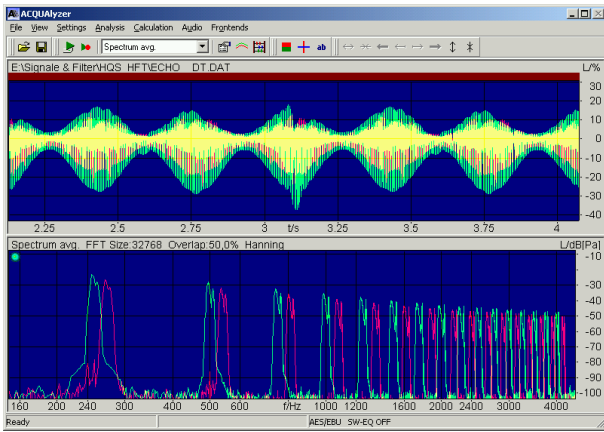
ACQUAlyzer
File View Settings Analysis Calculation Audio Frontends
Spectrum avg.
ab
E:\Signale & Filter\HQS HFT\ECHO DT.DAT
L/%
30
20
10
0
-10
-20
-30
-40
2.25 2.5 2.75 3 t/s 3.25 3.5 3.75 4
Spectrum avg. FFT Size:32768 Overlap:50,0% Hanning
L/dB[Pa]
-10
-20
-30
-40
-50
-60
-70
-80
-90
-100
160 200 240 300 400 500 600 f/Hz 1000 1200 1600 2000 2400 3000 4000
Ready
AES/EBU SW-EQ OFF